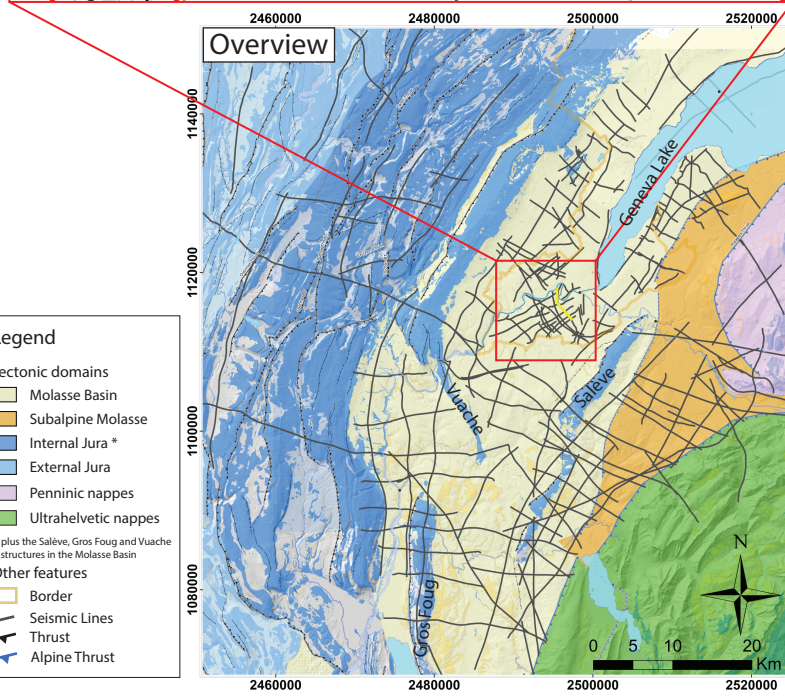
2460000 2480000 2500000 2520000

Overview

1140000
1120000
1100000
1080000

Geneva Lake
Vuache
Salève
Gros Foug

egend
ectonic domains
Molasse Basin
Subalpine Molasse
Internal Jura *
External Jura
Penninic nappes
Ultrahelvetic nappes
plus the Salève, Gros Foug and Vuache structures in the Molasse Basin
Other features
Border
Seismic Lines
Thrust
Alpine Thrust

N
0 5 10 20
Km

2460000 2480000 2500000 2520000